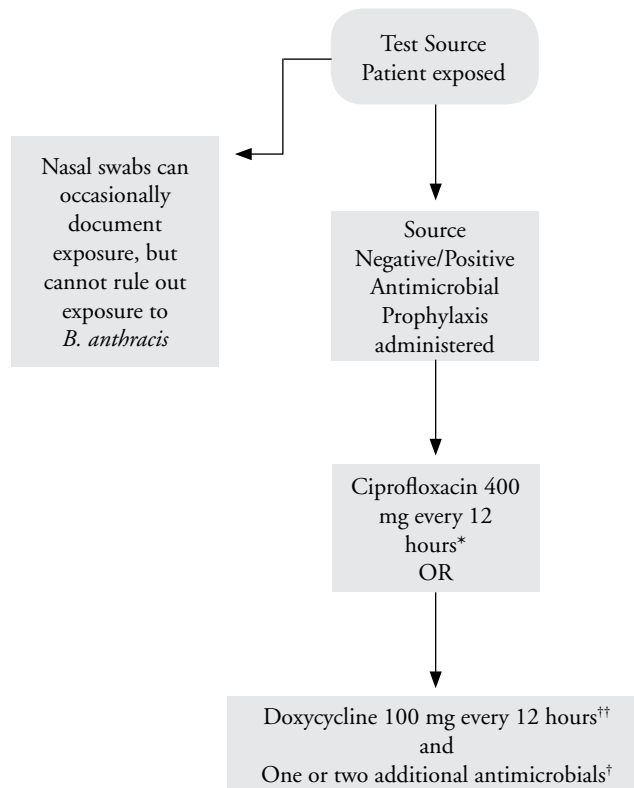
Test Source
Patient exposed

Nasal swabs can occasionally document exposure, but cannot rule out exposure to *B. anthracis*

Source
Negative/Positive
Antimicrobial
Prophylaxis
administered

Ciprofloxacin 400 mg every 12 hours*
OR

Doxycycline 100 mg every 12 hours$^{††}$
and
One or two additional antimicrobials$^{†}$